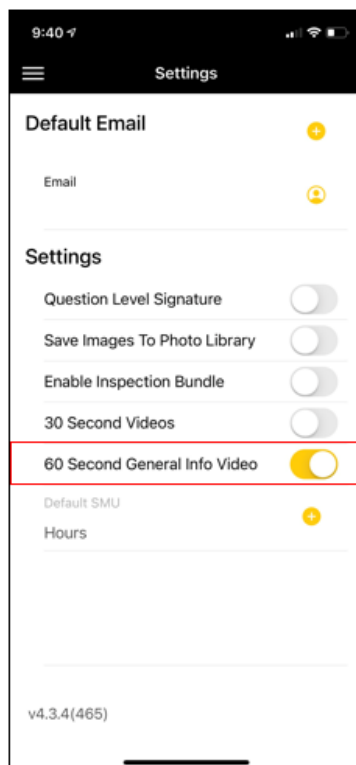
9:40

Settings

Default Email

Email

Settings

Question Level Signature

Save Images To Photo Library

Enable Inspection Bundle

30 Second Videos

60 Second General Info Video

Default SMU

Hours

v4.3.4(465)